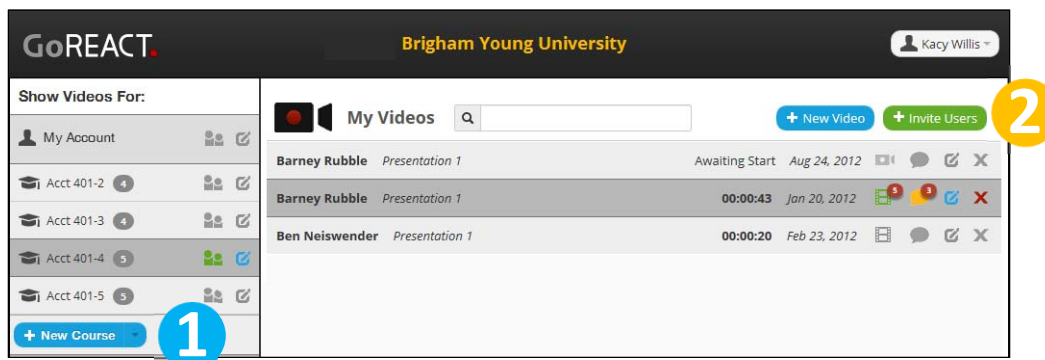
GoREACT.

Brigham Young University

Kacy Willis

Show Videos For:

My Account

Acct 401-2 4

Acct 401-3 4

Acct 401-4 5

Acct 401-5 5

+ New Course

1

My Videos

+ New Video

+ Invite Users

2

| | | | | |
|---|---|---|---|---|
| Barney Rubble | Presentation 1 | Awaiting Start | Aug 24, 2012 | |
| Barney Rubble | Presentation 1 | 00:00:43 | Jan 20, 2012 | 5 3 |
| Ben Neiswender | Presentation 1 | 00:00:20 | Feb 23, 2012 | |